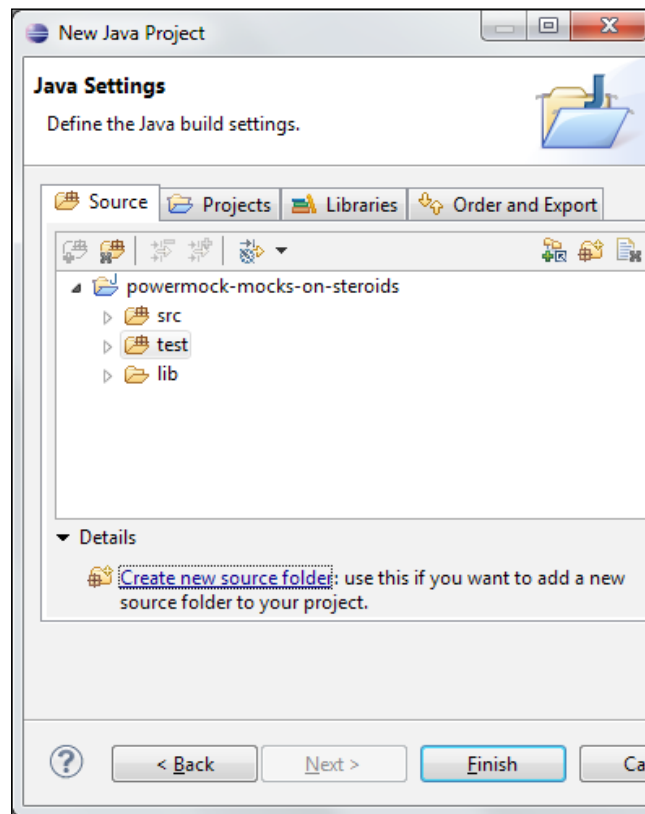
New Java Project

Java Settings

Define the Java build settings.

Source
Projects
Libraries
Order and Export

powermock-mocks-on-steroids
src
test
lib

Details

Create new source folder: use this if you want to add a new source folder to your project.

?
< Back
Next >
Finish
Ca